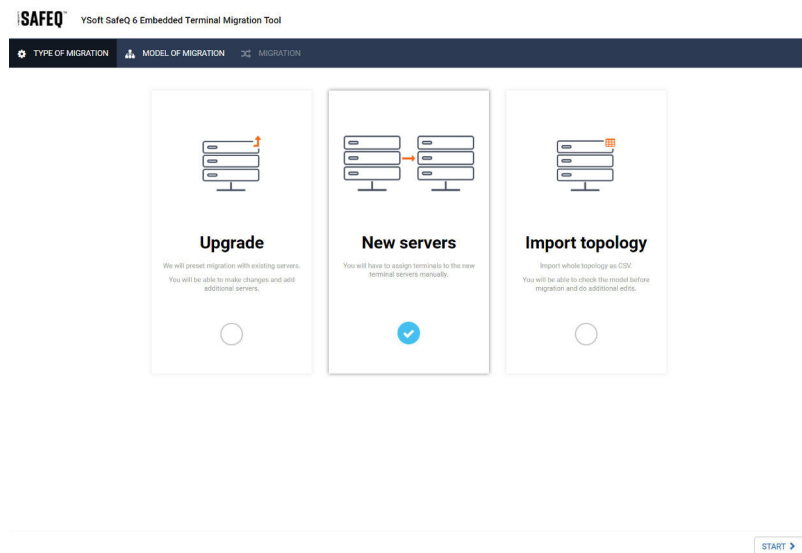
SAFEQ YSoft SafeQ 6 Embedded Terminal Migration Tool

TYPE OF MIGRATION MODEL OF MIGRATION MIGRATION

Upgrade

We will preset migration with existing servers.

You will be able to make changes and add additional servers.

New servers

You will have to assign terminals to the new terminal servers manually.

Import topology

Import whole topology as CSV.

You will be able to check the model before migration and do additional edits.

START